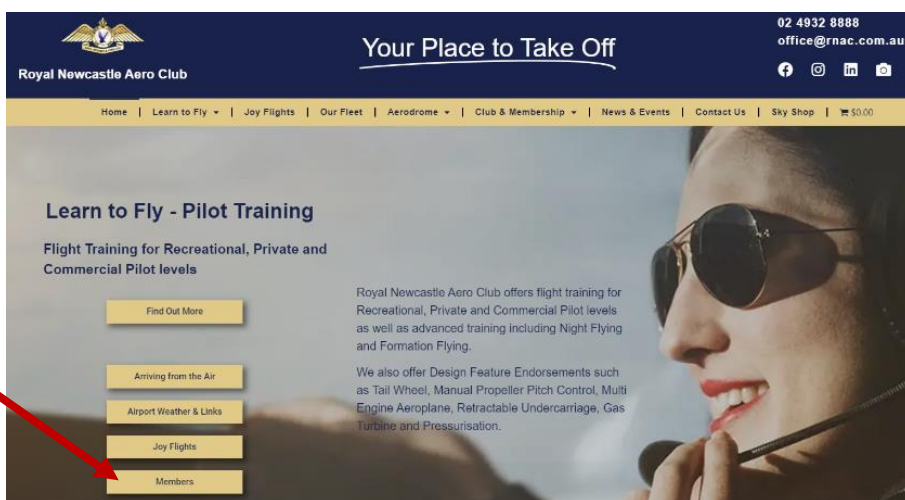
Royal Newcastle Aero Club

Your Place to Take Off

02 4932 8888
office@rnac.com.au

Home | Learn to Fly ▾ | Joy Flights | Our Fleet | Aerodrome ▾ | Club & Membership ▾ | News & Events | Contact Us | Sky Shop | $0.00

Learn to Fly - Pilot Training

Flight Training for Recreational, Private and Commercial Pilot levels

Find Out More

Royal Newcastle Aero Club offers flight training for Recreational, Private and Commercial Pilot levels as well as advanced training including Night Flying and Formation Flying.

We also offer Design Feature Endorsements such as Tail Wheel, Manual Propeller Pitch Control, Multi Engine Aeroplane, Retractable Undercarriage, Gas Turbine and Pressurisation.

Arriving from the Air

Airport Weather & Links

Joy Flights

Members